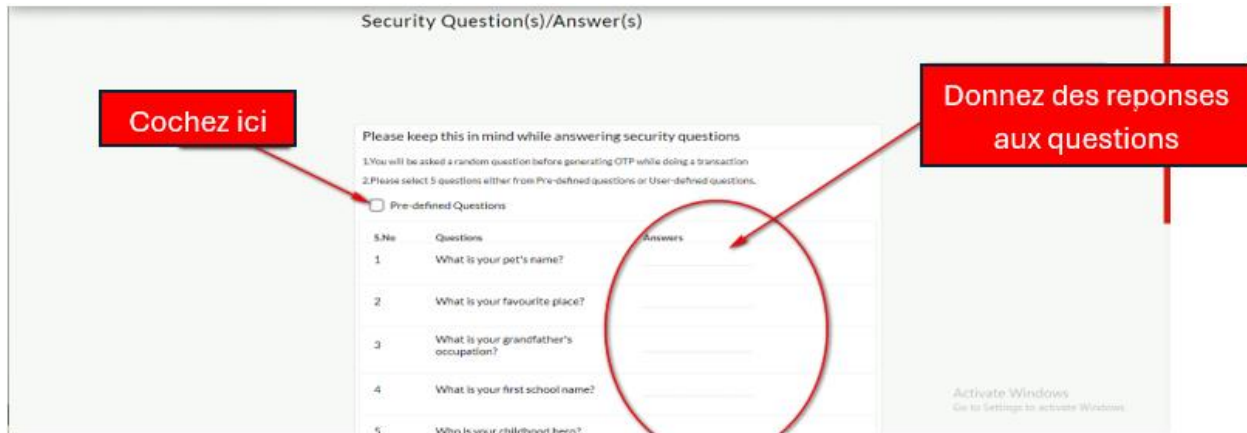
Security Question(s)/Answer(s)

Cochez ici

Donnez des reponses aux questions

Please keep this in mind while answering security questions

1.You will be asked a random question before generating OTP while doing a transaction

2.Please select 5 questions either from Pre-defined questions or User-defined questions.

Pre-defined Questions

| S.No | Questions | Answers |
|---|---|---|
| 1 | What is your pet's name? | |
| 2 | What is your favourite place? | |
| 3 | What is your grandfather's occupation? | |
| 4 | What is your first school name? | |
| 5 | Who is your childhood hero? | |

Activate Windows
Go to Settings to activate Windows